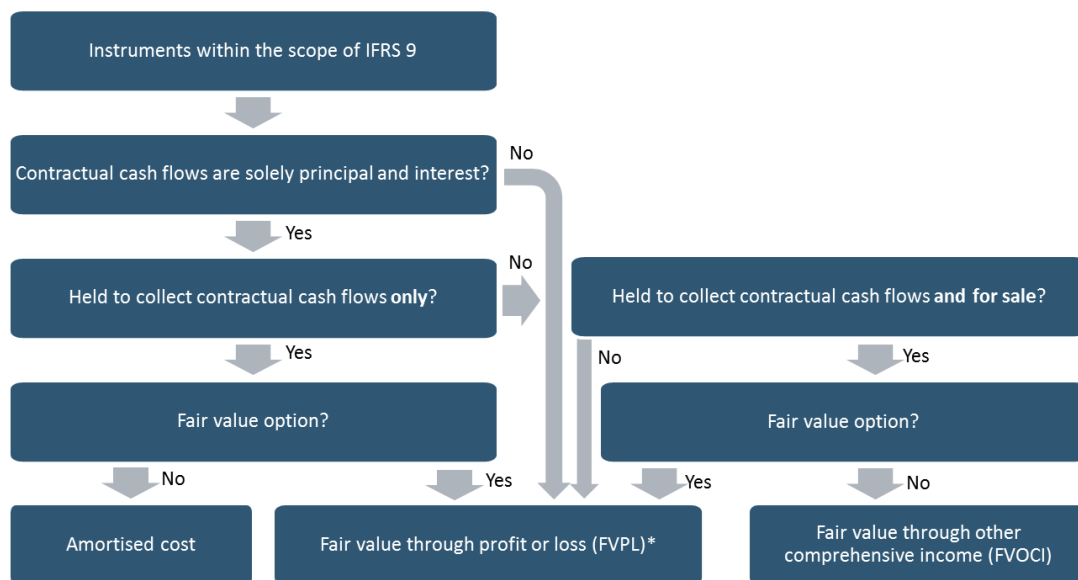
Instruments within the scope of IFRS 9

Contractual cash flows are solely principal and interest?

No

Yes

Held to collect contractual cash flows **only**?

No

Held to collect contractual cash flows **and for sale**?

Yes

No

Yes

Fair value option?

Fair value option?

No

Yes

Yes

No

Amortised cost

Fair value through profit or loss (FVPL)*

Fair value through other comprehensive income (FVOCI)